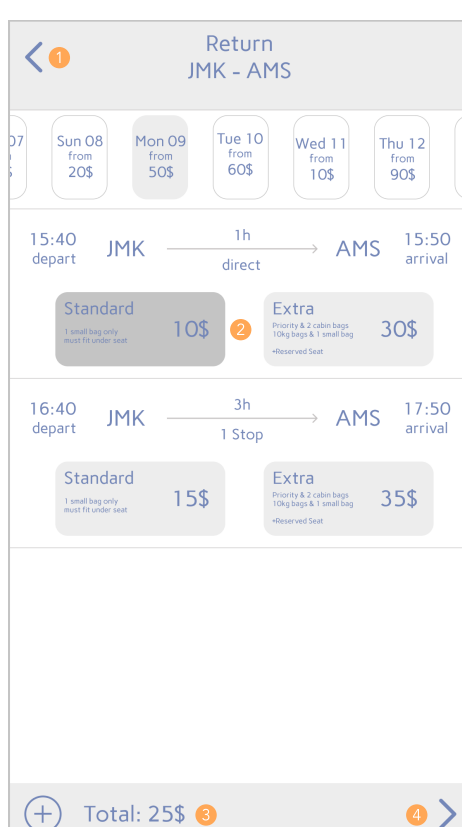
1

Return
JMK - AMS

07

Sun 08
from
20$

Mon 09
from
50$

Tue 10
from
60$

Wed 11
from
10$

Thu 12
from
90$

15:40
depart

JMK

1h

direct

AMS

15:50
arrival

Standard
1 small bag only
must fit under seat
10$

2

Extra
Priority & 2 cabin bags
10kg bags & 1 small bag
+Reserved Seat
30$

16:40
depart

JMK

3h

1 Stop

AMS

17:50
arrival

Standard
1 small bag only
must fit under seat
15$

Extra
Priority & 2 cabin bags
10kg bags & 1 small bag
+Reserved Seat
35$

Total: 25$

3

4